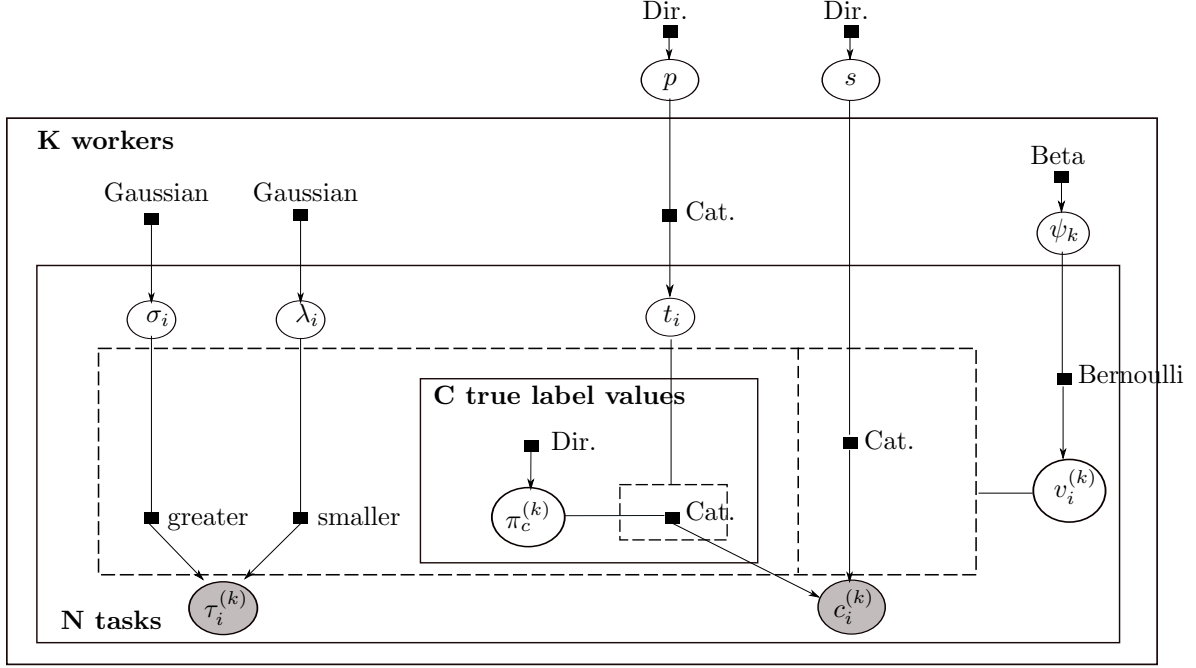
Dir.

Dir.

$p$

$s$

K workers

Beta

Gaussian

Gaussian

Cat.

$\psi_k$

$\sigma_i$

$\lambda_i$

$t_i$

Bernoulli

C true label values

Dir.

Cat.

$v_i^{(k)}$

$\pi_c^{(k)}$

Cat.

greater

smaller

$\tau_i^{(k)}$

$c_i^{(k)}$

N tasks